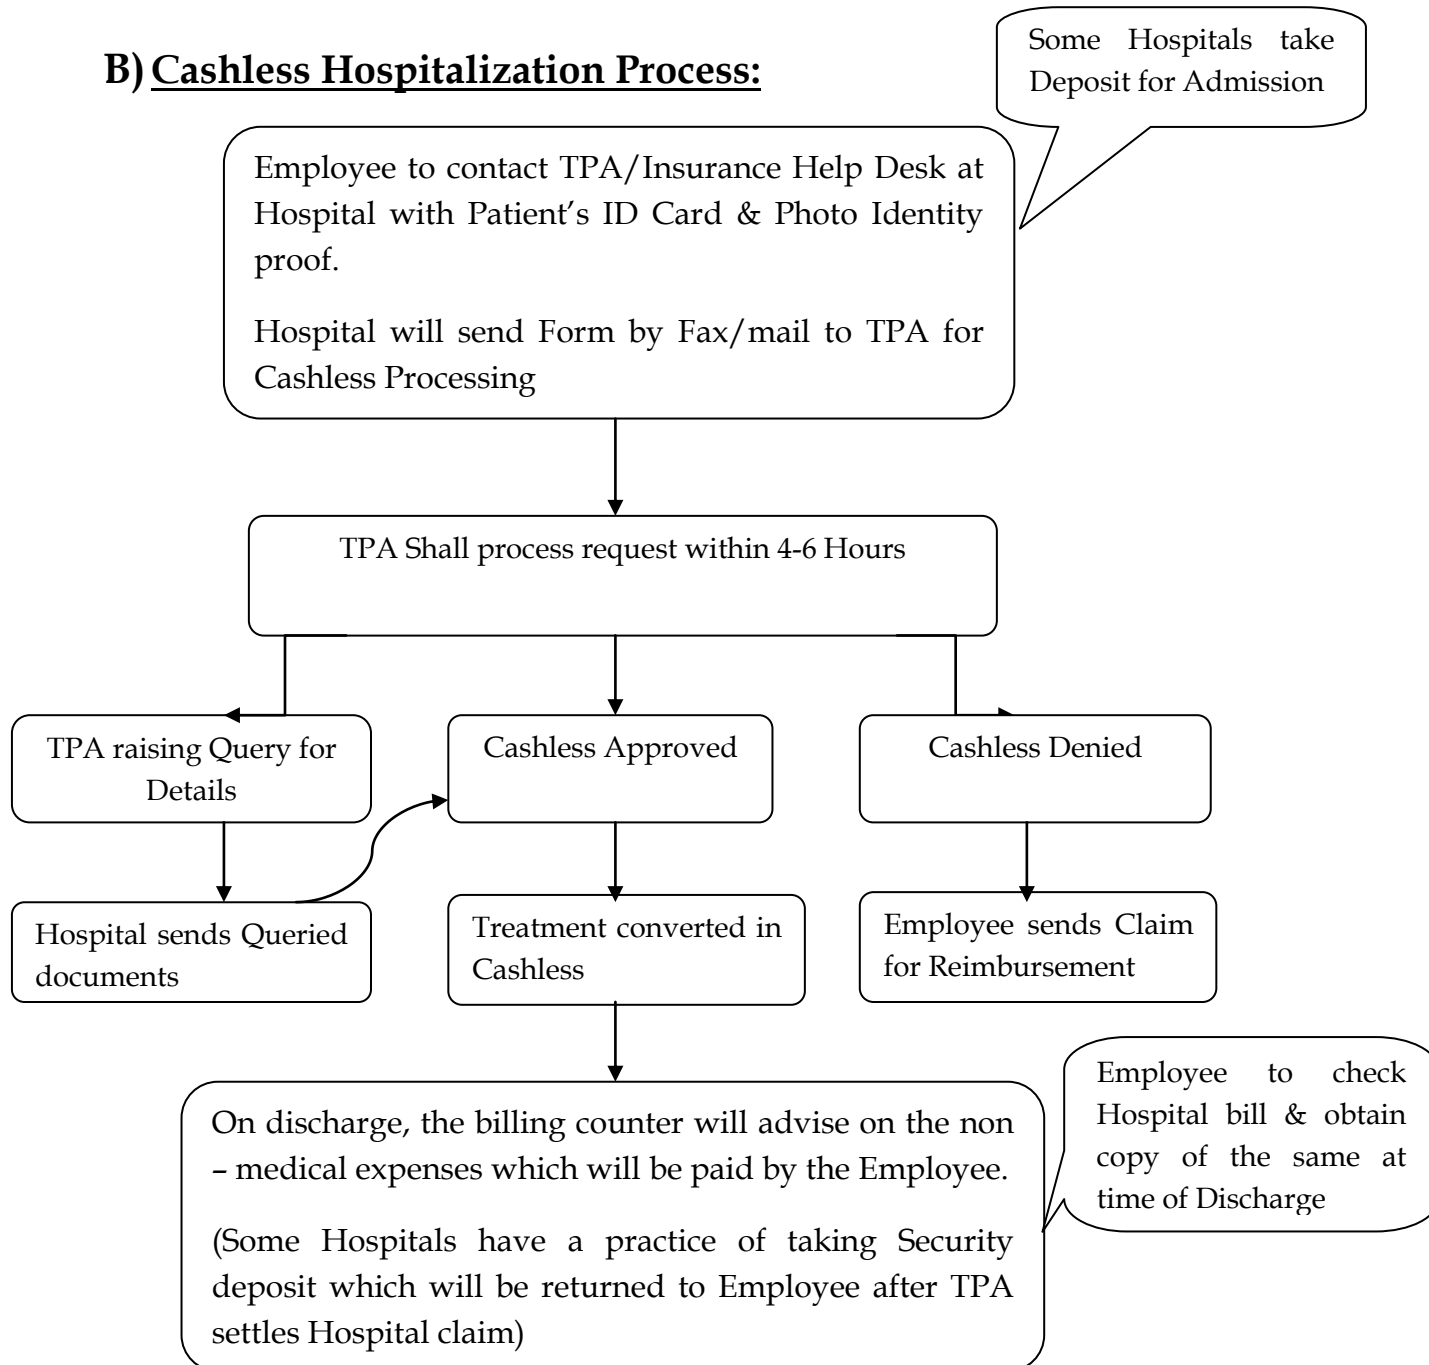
B) Cashless Hospitalization Process:

Some Hospitals take Deposit for Admission

Employee to contact TPA/Insurance Help Desk at Hospital with Patient's ID Card & Photo Identity proof.

Hospital will send Form by Fax/mail to TPA for Cashless Processing

TPA Shall process request within 4-6 Hours

TPA raising Query for Details

Cashless Approved

Cashless Denied

Hospital sends Queried documents

Treatment converted in Cashless

Employee sends Claim for Reimbursement

On discharge, the billing counter will advise on the non – medical expenses which will be paid by the Employee.

(Some Hospitals have a practice of taking Security deposit which will be returned to Employee after TPA settles Hospital claim)

Employee to check Hospital bill & obtain copy of the same at time of Discharge